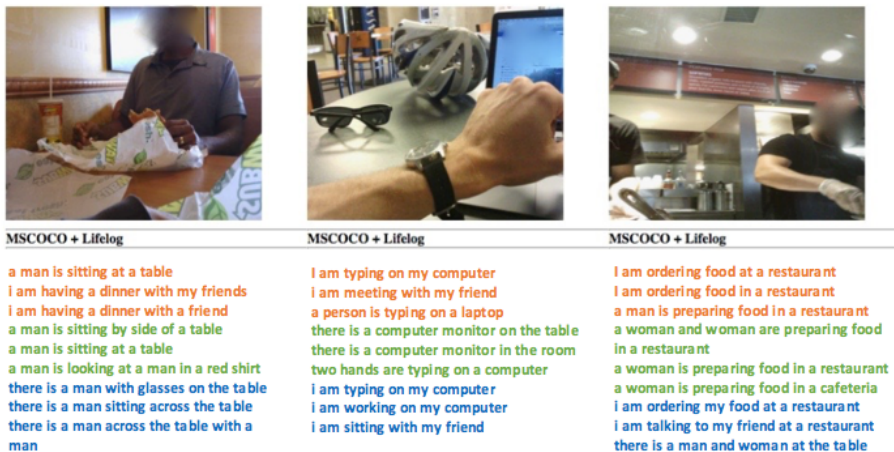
MSCOCO + Lifelog

a man is sitting at a table
i am having a dinner with my friends
i am having a dinner with a friend
a man is sitting by side of a table
a man is sitting at a table
a man is looking at a man in a red shirt
there is a man with glasses on the table
there is a man sitting across the table
there is a man across the table with a man

MSCOCO + Lifelog

i am typing on my computer
i am meeting with my friend
a person is typing on a laptop
there is a computer monitor on the table
there is a computer monitor in the room
two hands are typing on a computer
i am typing on my computer
i am working on my computer
i am sitting with my friend

MSCOCO + Lifelog

i am ordering food at a restaurant
i am ordering food in a restaurant
a man is preparing food in a restaurant
a woman and woman are preparing food in a restaurant
a woman is preparing food in a restaurant
a woman is preparing food in a cafeteria
i am ordering my food at a restaurant
i am talking to my friend at a restaurant
there is a man and woman at the table